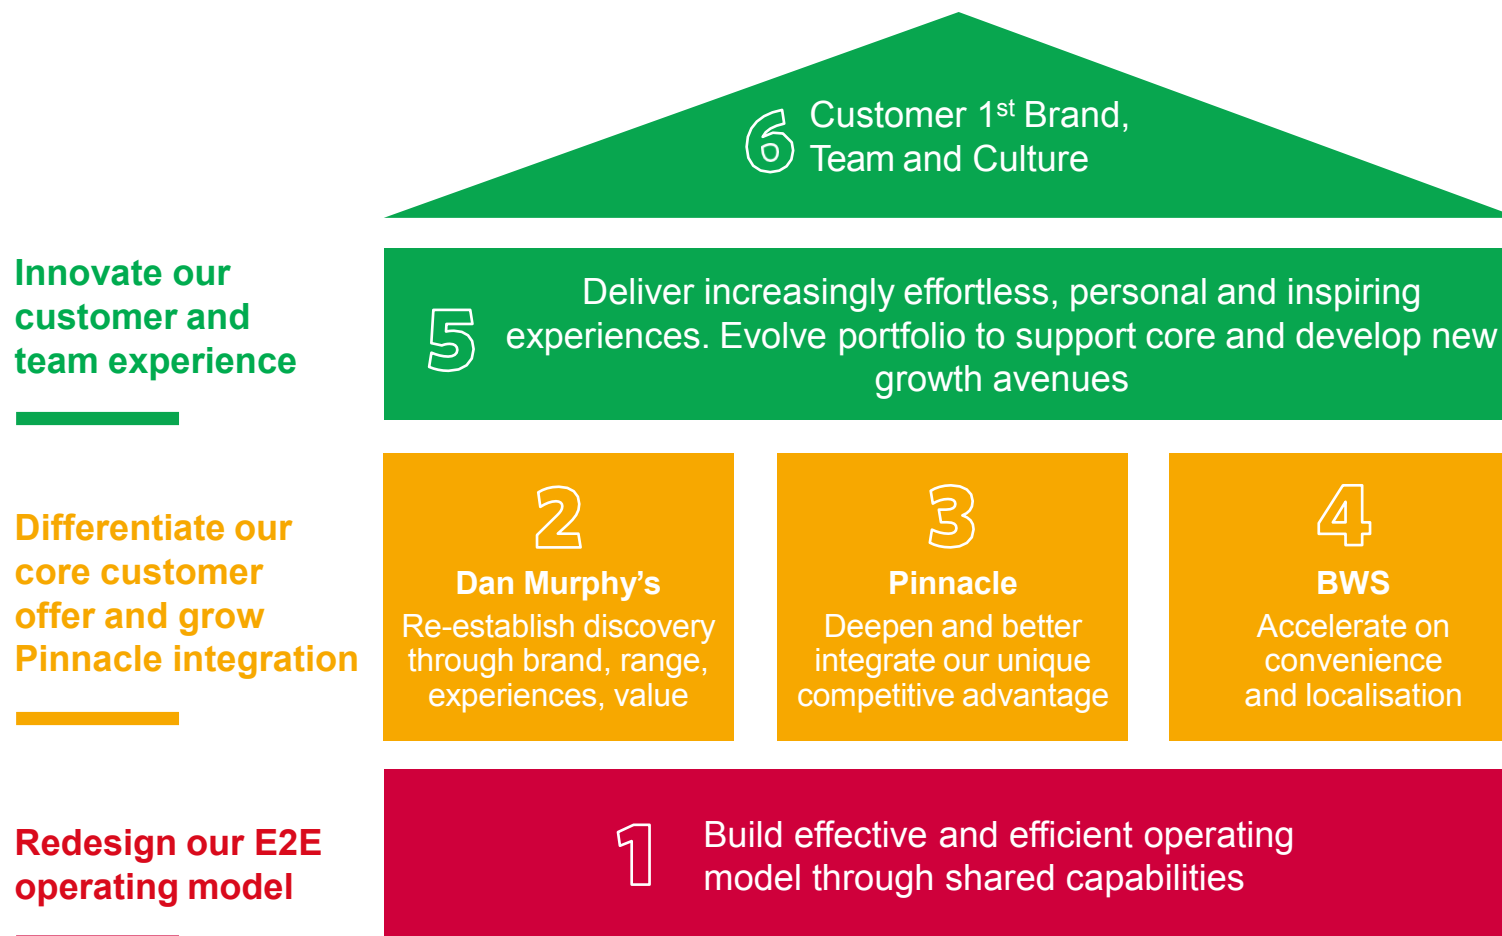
6 Customer 1$^{st}$ Brand, Team and Culture

Innovate our customer and team experience

5 Deliver increasingly effortless, personal and inspiring experiences. Evolve portfolio to support core and develop new growth avenues

Differentiate our core customer offer and grow Pinnacle integration

2
Dan Murphy's
Re-establish discovery through brand, range, experiences, value

3
Pinnacle
Deepen and better integrate our unique competitive advantage

4
BWS
Accelerate on convenience and localisation

Redesign our E2E operating model

1 Build effective and efficient operating model through shared capabilities